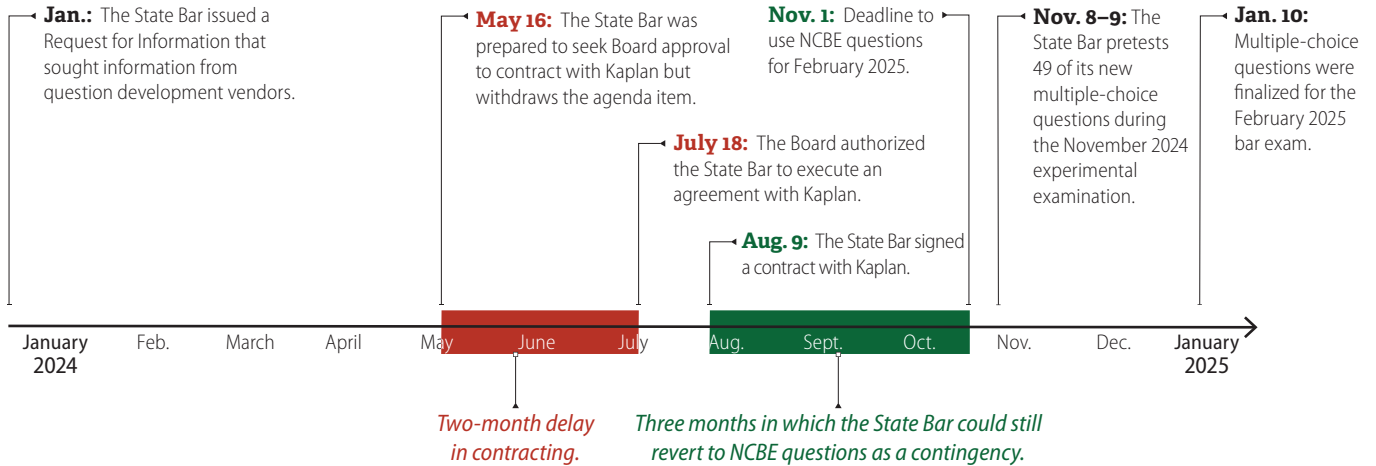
Jan.: The State Bar issued a Request for Information that sought information from question development vendors.

May 16: The State Bar was prepared to seek Board approval to contract with Kaplan but withdraws the agenda item.

Nov. 1: Deadline to use NCBE questions for February 2025.

Nov. 8–9: The State Bar pretests 49 of its new multiple-choice questions during the November 2024 experimental examination.

Jan. 10: Multiple-choice questions were finalized for the February 2025 bar exam.

July 18: The Board authorized the State Bar to execute an agreement with Kaplan.

Aug. 9: The State Bar signed a contract with Kaplan.

January 2024 | Feb. | March | April | May | June | July | Aug. | Sept. | Oct. | Nov. | Dec. | January 2025

Two-month delay in contracting.

Three months in which the State Bar could still revert to NCBE questions as a contingency.